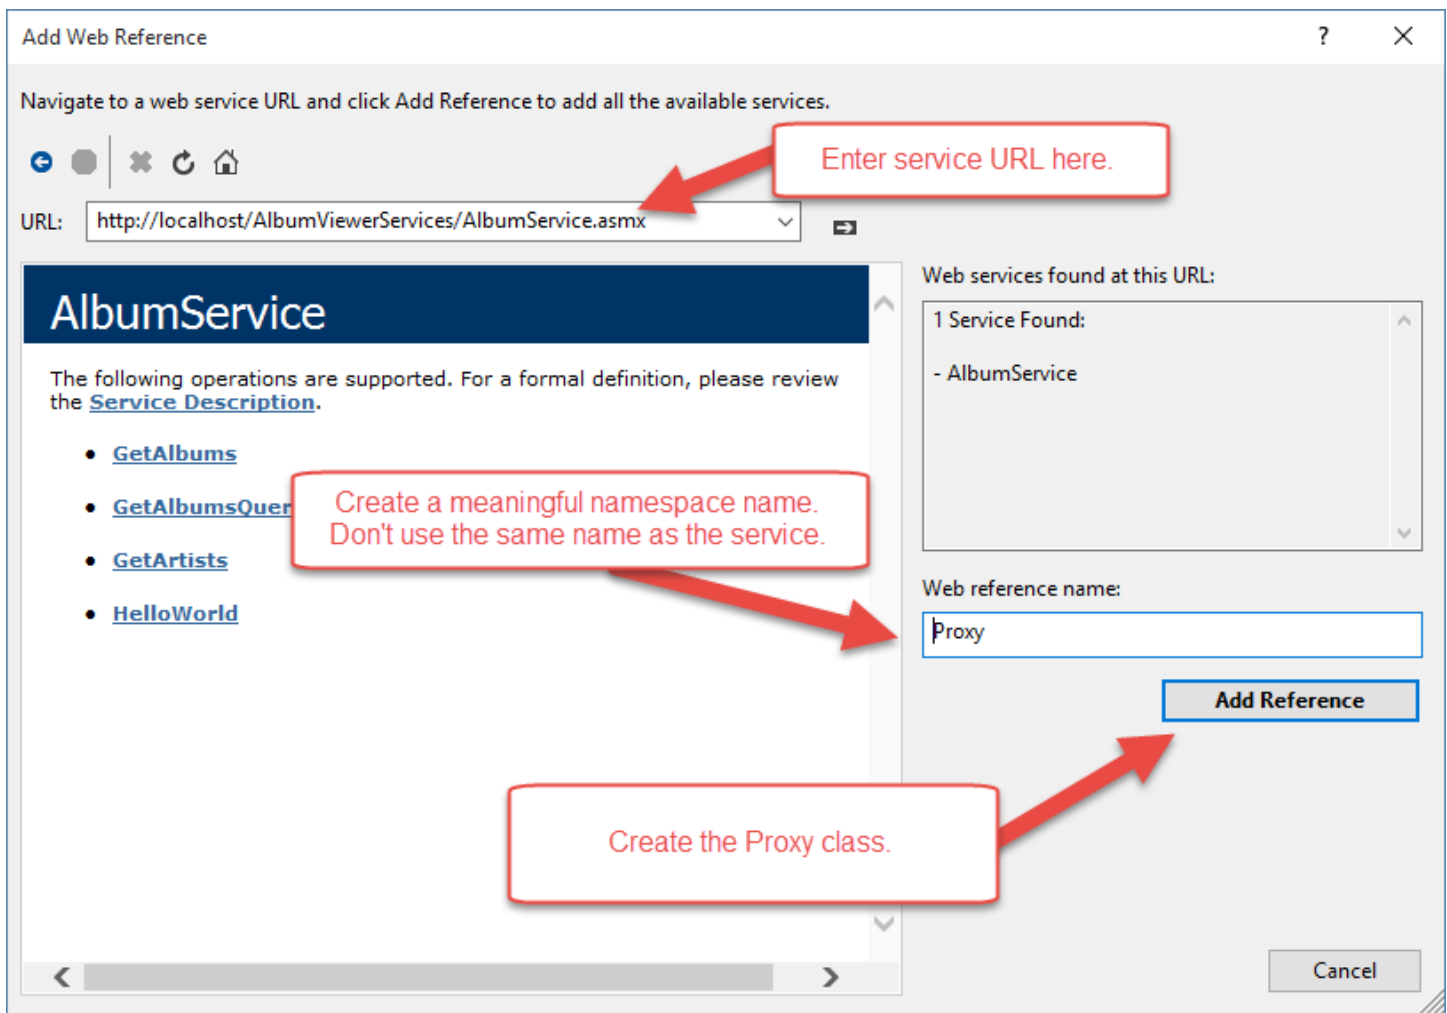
Add Web Reference

?

Navigate to a web service URL and click Add Reference to add all the available services.

Enter service URL here.

URL: http://localhost/AlbumViewerServices/AlbumService.asmx

AlbumService

The following operations are supported. For a formal definition, please review the Service Description.

- GetAlbums
- GetAlbumsQuer
- GetArtists
- HelloWorld

Create a meaningful namespace name. Don't use the same name as the service.

Web services found at this URL:

1 Service Found:

- AlbumService

Web reference name:

Proxy

Add Reference

Create the Proxy class.

Cancel